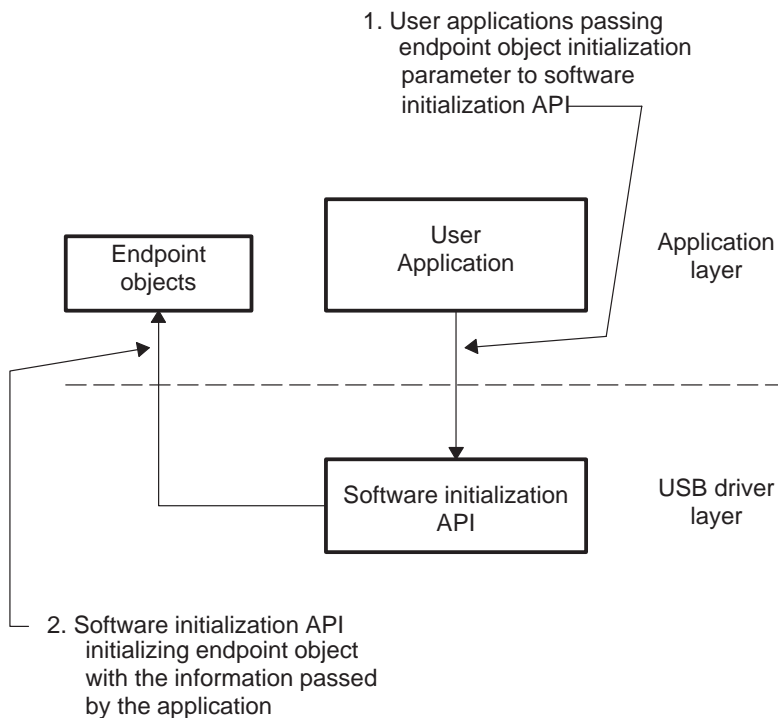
1. User applications passing endpoint object initialization parameter to software initialization API

Endpoint objects

User Application

Application layer

Software initialization API

USB driver layer

2. Software initialization API initializing endpoint object with the information passed by the application